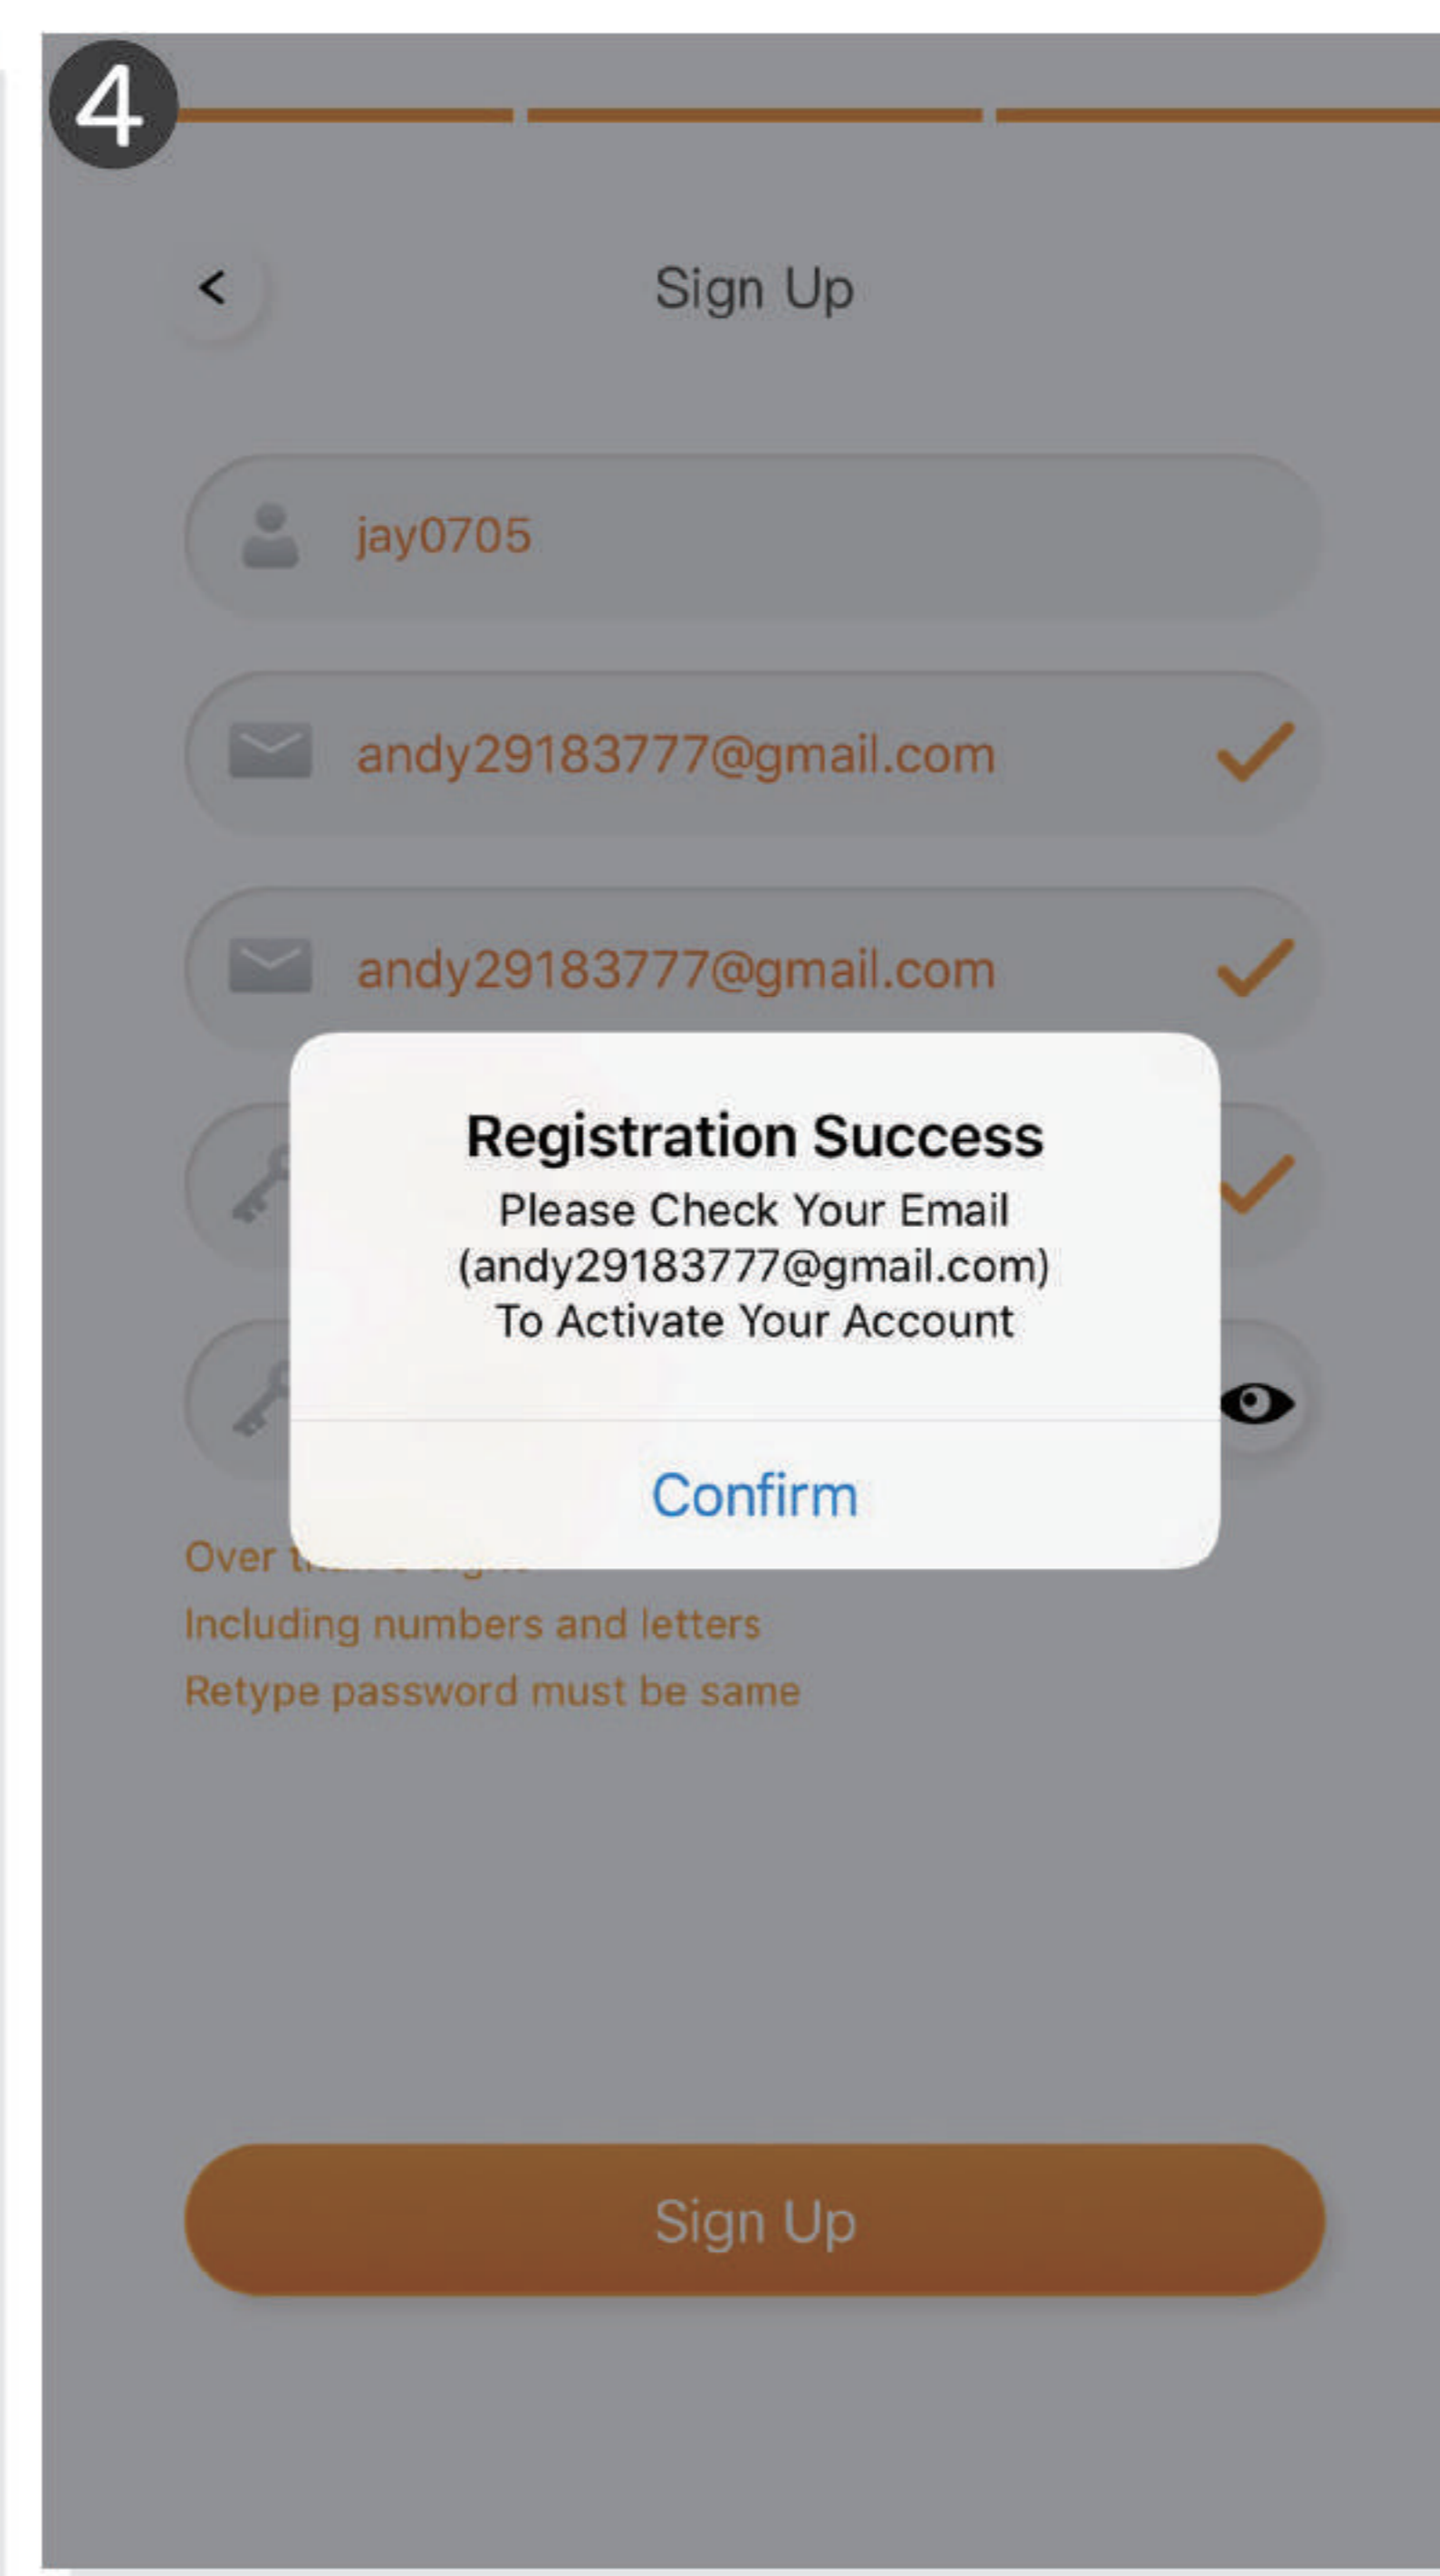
4

<

Sign Up

jay0705

andy29183777@gmail.com

andy29183777@gmail.com

Registration Success

Please Check Your Email (andy29183777@gmail.com) To Activate Your Account

Confirm

Over t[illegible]

Including numbers and letters

Retype password must be same

Sign Up